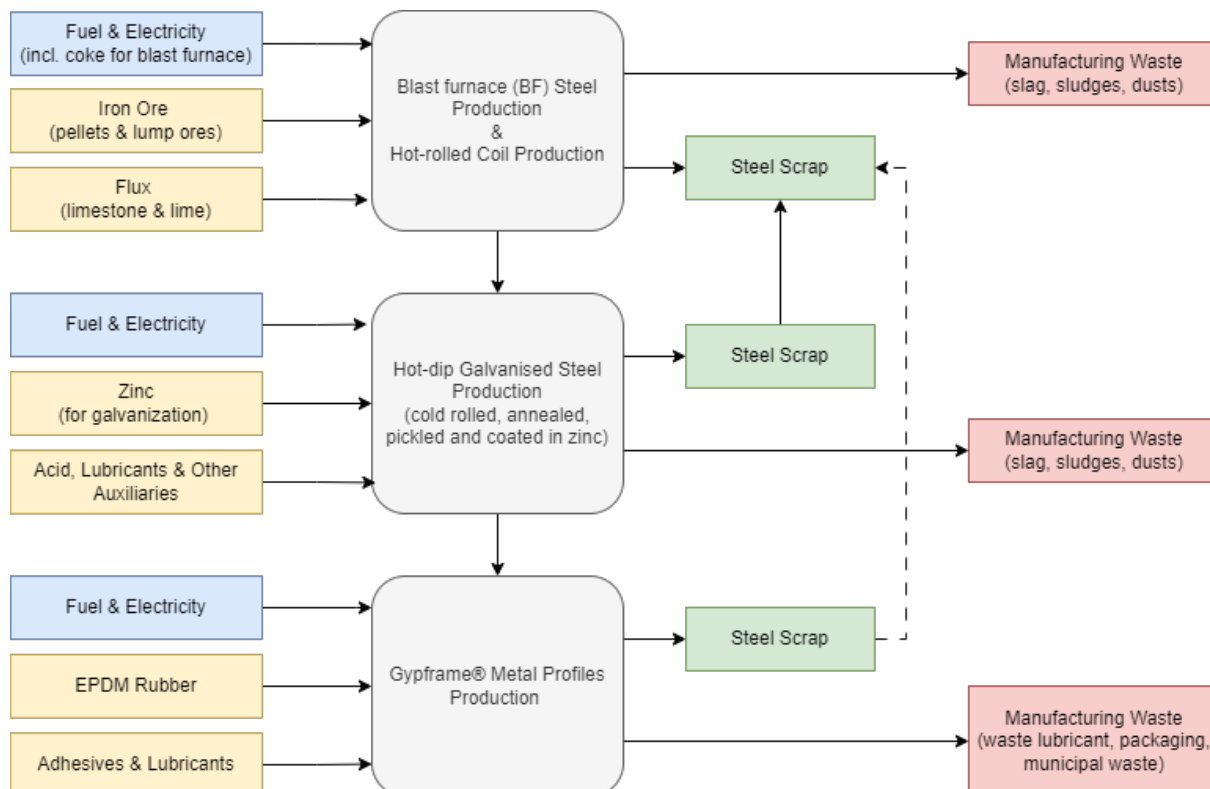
Fuel & Electricity
(incl. coke for blast furnace)

Iron Ore
(pellets & lump ores)

Flux
(limestone & lime)

Blast furnace (BF) Steel Production
&
Hot-rolled Coil Production

Manufacturing Waste
(slag, sludges, dusts)

Steel Scrap

Fuel & Electricity

Zinc
(for galvanization)

Acid, Lubricants & Other Auxiliaries

Hot-dip Galvanised Steel Production
(cold rolled, annealed, pickled and coated in zinc)

Steel Scrap

Manufacturing Waste
(slag, sludges, dusts)

Fuel & Electricity

EPDM Rubber

Adhesives & Lubricants

Gypframe® Metal Profiles Production

Steel Scrap

Manufacturing Waste
(waste lubricant, packaging, municipal waste)